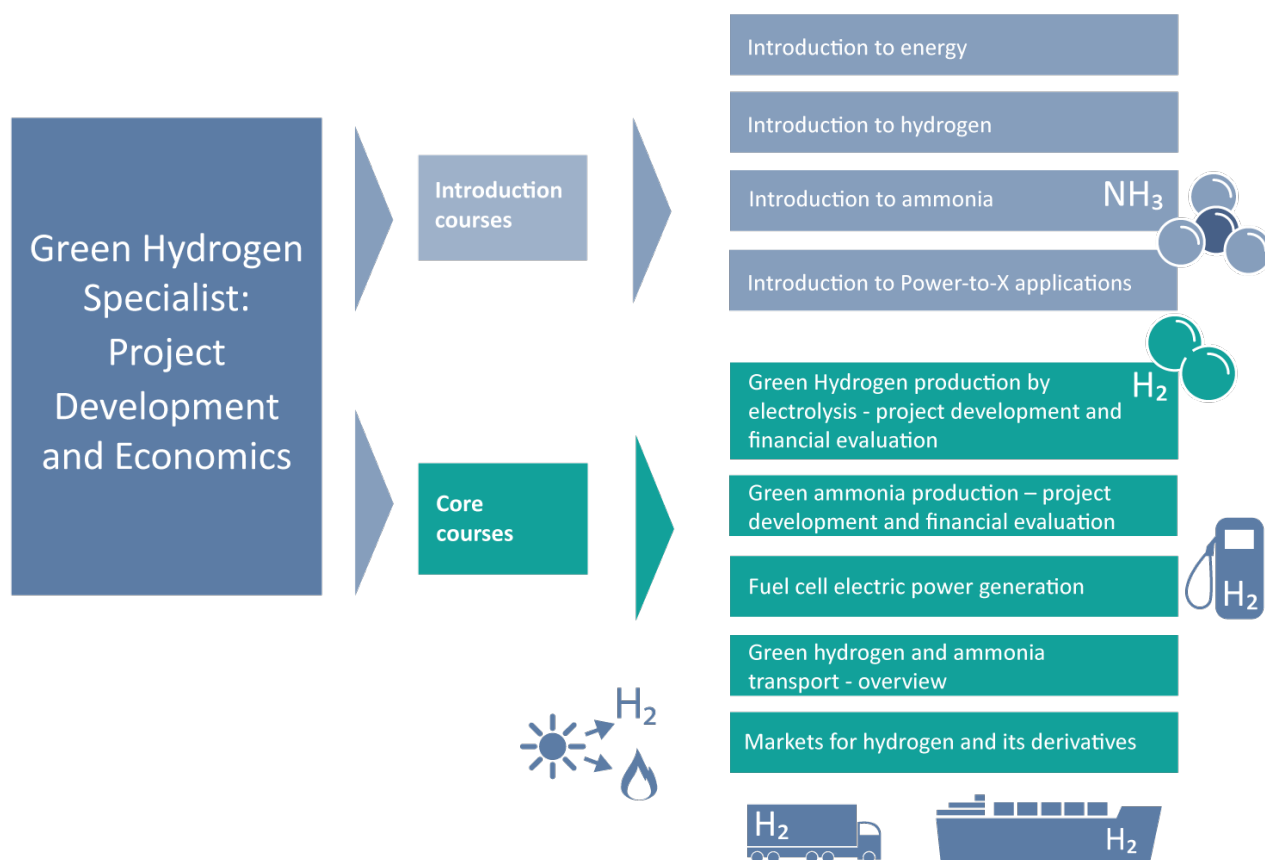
Green Hydrogen Specialist: Project Development and Economics

Introduction courses

Introduction to energy

Introduction to hydrogen

Introduction to ammonia

$NH_3$

Introduction to Power-to-X applications

Core courses

$H_2$

Green Hydrogen production by electrolysis - project development and financial evaluation

Green ammonia production – project development and financial evaluation

Fuel cell electric power generation

$H_2$

Green hydrogen and ammonia transport - overview

$H_2$

Markets for hydrogen and its derivatives

$H_2$

$H_2$